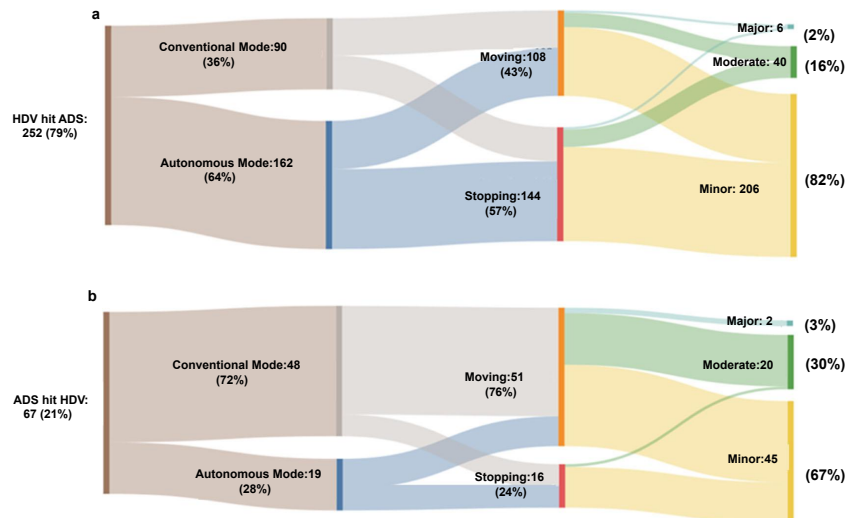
a

HDV hit ADS: 252 (79%)

Conventional Mode:90 (36%)

Autonomous Mode:162 (64%)

Moving:108 (43%)

Stopping:144 (57%)

Major: 6

Moderate: 40

Minor: 206

(2%)

(16%)

(82%)

b

ADS hit HDV: 67 (21%)

Conventional Mode:48 (72%)

Autonomous Mode:19 (28%)

Moving:51 (76%)

Stopping:16 (24%)

Major: 2

Moderate:20

Minor:45

(3%)

(30%)

(67%)